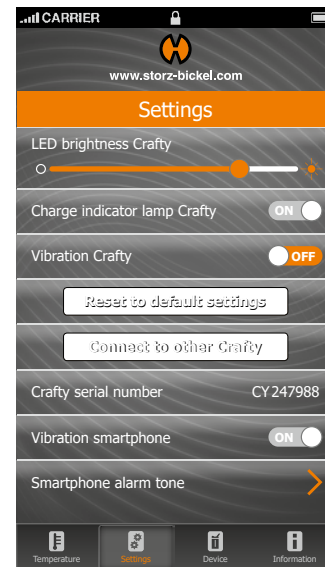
CARRIER

www.storz-bickel.com

Settings

LED brightness Crafty

Charge indicator lamp Crafty ON

Vibration Crafty OFF

Reset to default settings

Connect to other Crafty

Crafty serial number CY 247988

Vibration smartphone ON

Smartphone alarm tone

Temperature Settings Device Information